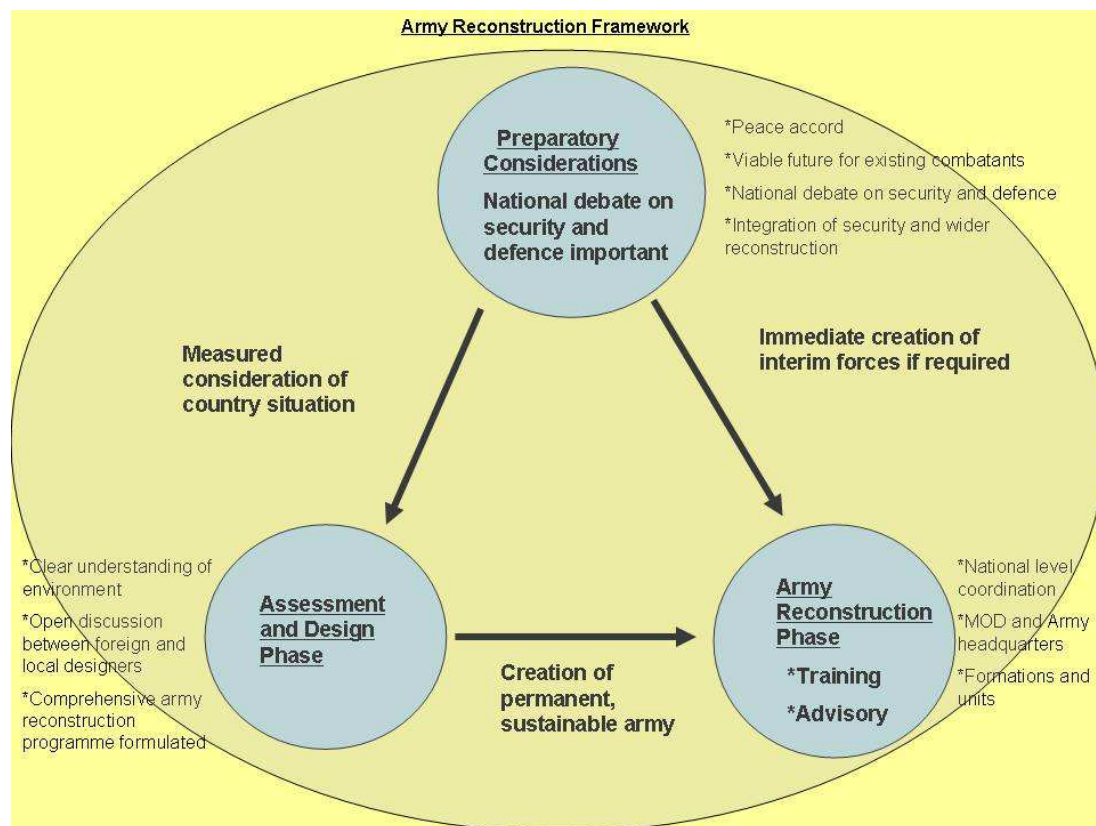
Army Reconstruction Framework

Preparatory Considerations

National debate on security and defence important

*Peace accord

*Viable future for existing combatants

*National debate on security and defence

*Integration of security and wider reconstruction

Measured consideration of country situation

Immediate creation of interim forces if required

*Clear understanding of environment

*Open discussion between foreign and local designers

*Comprehensive army reconstruction programme formulated

Assessment and Design Phase

Creation of permanent, sustainable army

Army Reconstruction Phase

*Training

*Advisory

*National level coordination

*MOD and Army headquarters

*Formations and units